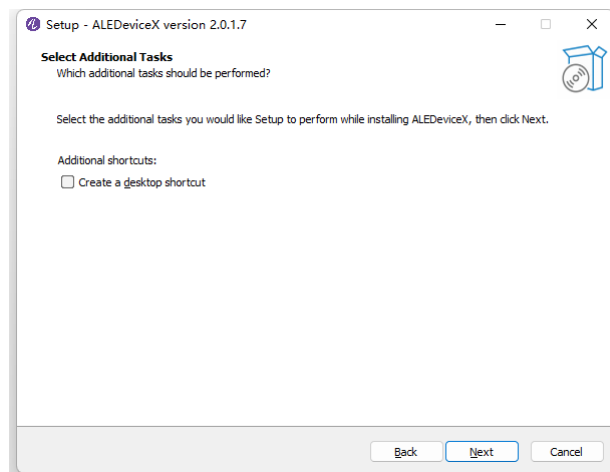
Setup - ALEDeviceX version 2.0.1.7

Select Additional Tasks
Which additional tasks should be performed?

Select the additional tasks you would like Setup to perform while installing ALEDeviceX, then click Next.

Additional shortcuts:
Create a desktop shortcut

Back
Next
Cancel